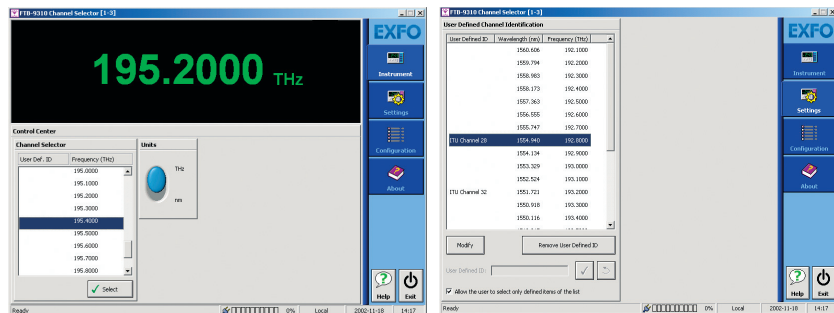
FTB-9310 Channel Selector [1-3]

195.2000 THz

EXFO

Instrument

Settings

Configuration

About

Control Center

Channel Selector

| User Def. ID | Frequency (THz) |
|---|---|
| | 195.0000 |
| | 195.1000 |
| | 195.2000 |
| | 195.3000 |
| | 195.4000 |
| | 195.5000 |
| | 195.6000 |
| | 195.7000 |
| | 195.8000 |

Units

THz

nm

Select

Help

Exit

Ready 0% Local 2002-11-18 14:17

FTB-9310 Channel Selector [1-3]

User Defined Channel Identification

| User Defined ID | Wavelength (nm) | Frequency (THz) |
|---|---|---|
| | 1560.606 | 192.1000 |
| | 1559.794 | 192.2000 |
| | 1558.983 | 192.3000 |
| | 1558.173 | 192.4000 |
| | 1557.363 | 192.5000 |
| | 1556.555 | 192.6000 |
| | 1555.747 | 192.7000 |
| ITU Channel 28 | 1554.940 | 192.8000 |
| | 1554.134 | 192.9000 |
| | 1553.329 | 193.0000 |
| | 1552.524 | 193.1000 |
| ITU Channel 32 | 1551.721 | 193.2000 |
| | 1550.918 | 193.3000 |
| | 1550.116 | 193.4000 |

Modify

Remove User Defined ID

User Defined ID:

Allow the user to select only defined items of the list

EXFO

Instrument

Settings

Configuration

About

Help

Exit

Ready 0% Local 2002-11-18 14:17